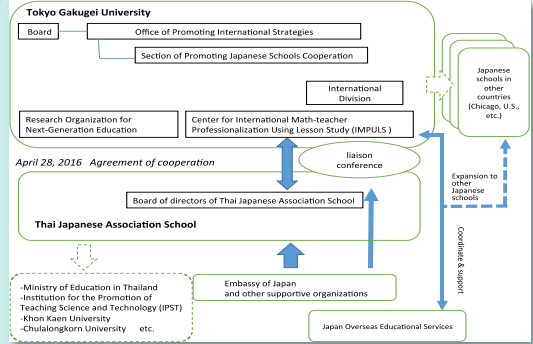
Tokyo Gakugei University

Board

Office of Promoting International Strategies

Section of Promoting Japanese Schools Cooperation

International Division

Research Organization for Next-Generation Education

Center for International Math-teacher Professionalization Using Lesson Study (IMPULS )

Japanese schools in other countries (Chicago, U.S., etc.)

April 28, 2016 Agreement of cooperation

liaison conference

Expansion to other Japanese schools

Board of directors of Thai Japanese Association School

Thai Japanese Association School

Coordinate & support

-Ministry of Education in Thailand
-Institution for the Promotion of Teaching Science and Technology (IPST)
-Khon Kaen University
-Chulalongkorn University etc.

Embassy of Japan and other supportive organizations

Japan Overseas Educational Services